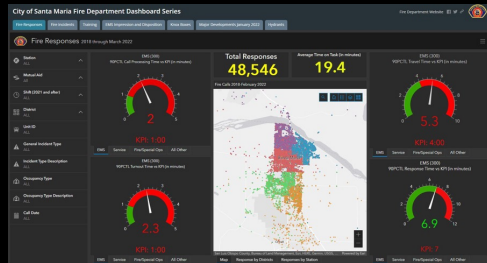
City of Santa Maria Fire Department Dashboard Series

Fire Department Website

Fire Responses | Fire Incidents | Training | EMS Inspection and Disposition | Kiosa Stats | Major Developments January 2022 | Hydrants

Fire Responses 2016 through March 2022

Station
ALL

Mutual Aid
ALL

Shift (2021 and after)
ALL

District
ALL

Unit ID
ALL

General Incident Type

Incident Type Description
ALL

Occupancy Type
ALL

Occupancy Type Description
ALL

Call Dates
ALL

EMS (109)
90PCTL Call Processing Time vs KPI (in minutes)

2

KPI: 1:00

EMS | Service | Fire/Special Ops | All Other

EMS (109)
90PCTL Turnout Time vs KPI (in minutes)

2.3

KPI: 1:00

EMS | Service | Fire/Special Ops | All Other

Total Responses
48,546

Average Time on Task (in minutes)
19.4

Fire Calls 2016-February 2022

Map | Response by Districts | Responses by Station

EMS (100)
90PCTL Travel Time vs KPI (in minutes)

5.3

KPI: 4:00

EMS | Service | Fire/Special Ops | All Other

EMS (100)
90PCTL Response Time vs KPI (in minutes)

6.9

KPI: 7

EMS | Service | Fire/Special Ops | All Other